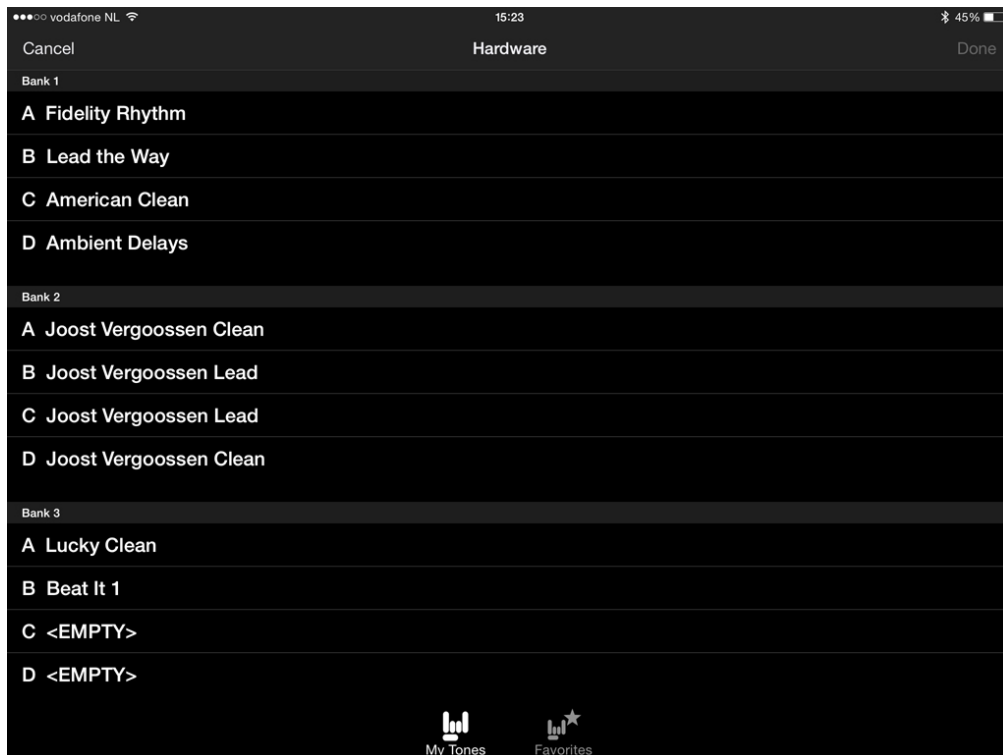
●●●○○ vodafone NL 15:23 45%

Cancel Hardware Done

Bank 1

A Fidelity Rhythm

B Lead the Way

C American Clean

D Ambient Delays

Bank 2

A Joost Vergoossen Clean

B Joost Vergoossen Lead

C Joost Vergoossen Lead

D Joost Vergoossen Clean

Bank 3

A Lucky Clean

B Beat It 1

C <EMPTY>

D <EMPTY>

My Tones Favorites